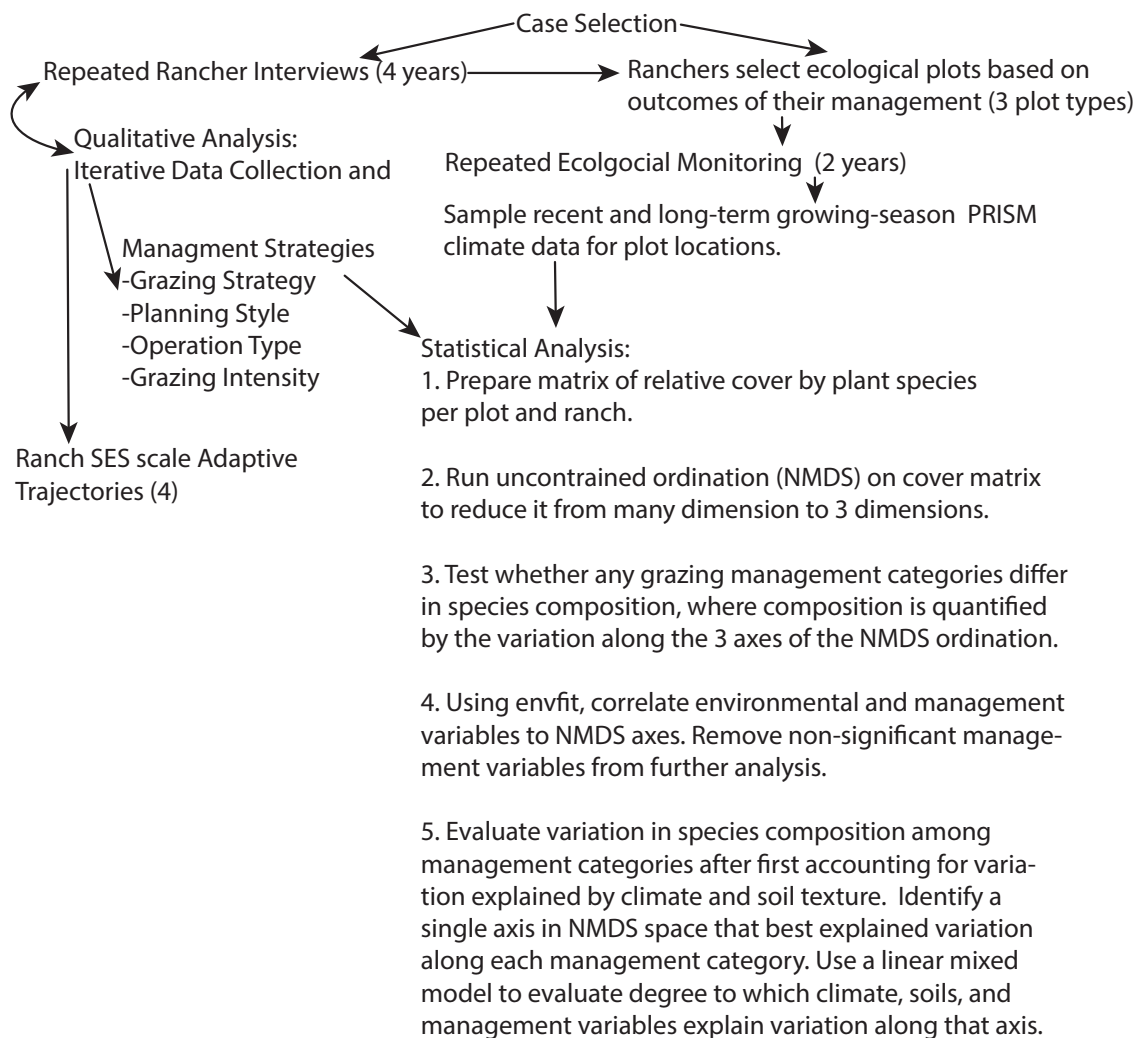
Case Selection

Repeated Rancher Interviews (4 years)

Ranchers select ecological plots based on outcomes of their management (3 plot types)

Qualitative Analysis: Iterative Data Collection and

Repeated Ecolgocial Monitoring (2 years)

Sample recent and long-term growing-season PRISM climate data for plot locations.

Managment Strategies
-Grazing Strategy
-Planning Style
-Operation Type
-Grazing Intensity

Statistical Analysis:
1. Prepare matrix of relative cover by plant species per plot and ranch.

Ranch SES scale Adaptive Trajectories (4)

2. Run uncontrained ordination (NMDS) on cover matrix to reduce it from many dimension to 3 dimensions.

3. Test whether any grazing management categories differ in species composition, where composition is quantified by the variation along the 3 axes of the NMDS ordination.

4. Using envfit, correlate environmental and management variables to NMDS axes. Remove non-significant management variables from further analysis.

5. Evaluate variation in species composition among management categories after first accounting for variation explained by climate and soil texture. Identify a single axis in NMDS space that best explained variation along each management category. Use a linear mixed model to evaluate degree to which climate, soils, and management variables explain variation along that axis.